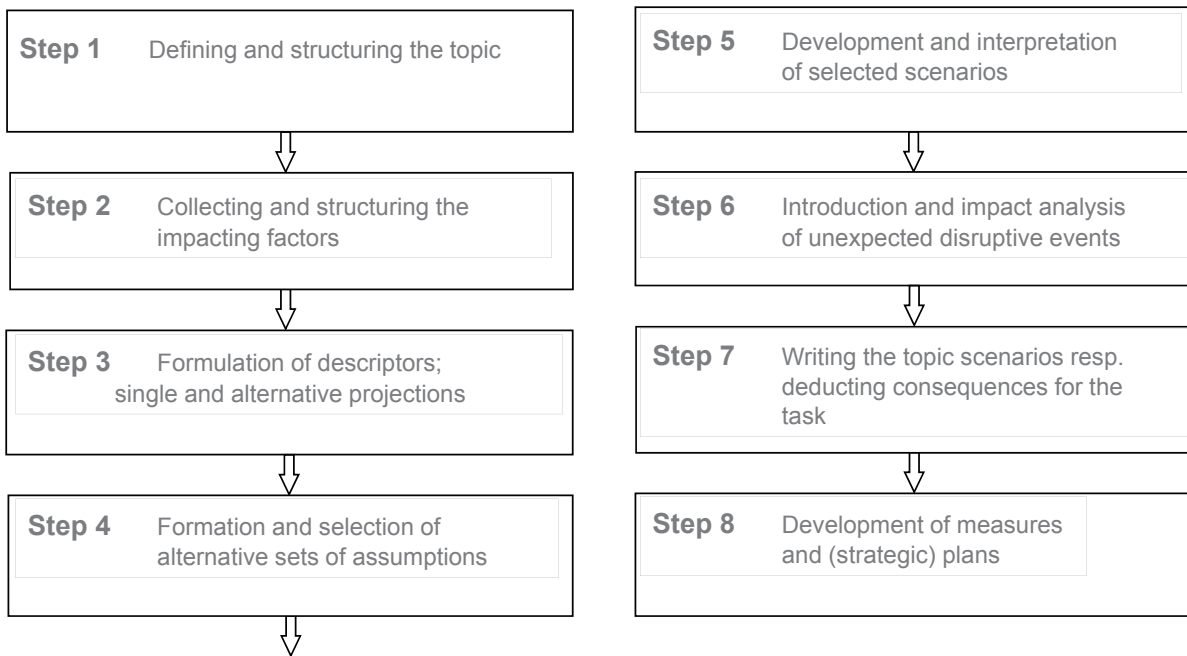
Step 1 Defining and structuring the topic

Step 2 Collecting and structuring the impacting factors

Step 3 Formulation of descriptors; single and alternative projections

Step 4 Formation and selection of alternative sets of assumptions

Step 5 Development and interpretation of selected scenarios

Step 6 Introduction and impact analysis of unexpected disruptive events

Step 7 Writing the topic scenarios resp. deducting consequences for the task

Step 8 Development of measures and (strategic) plans